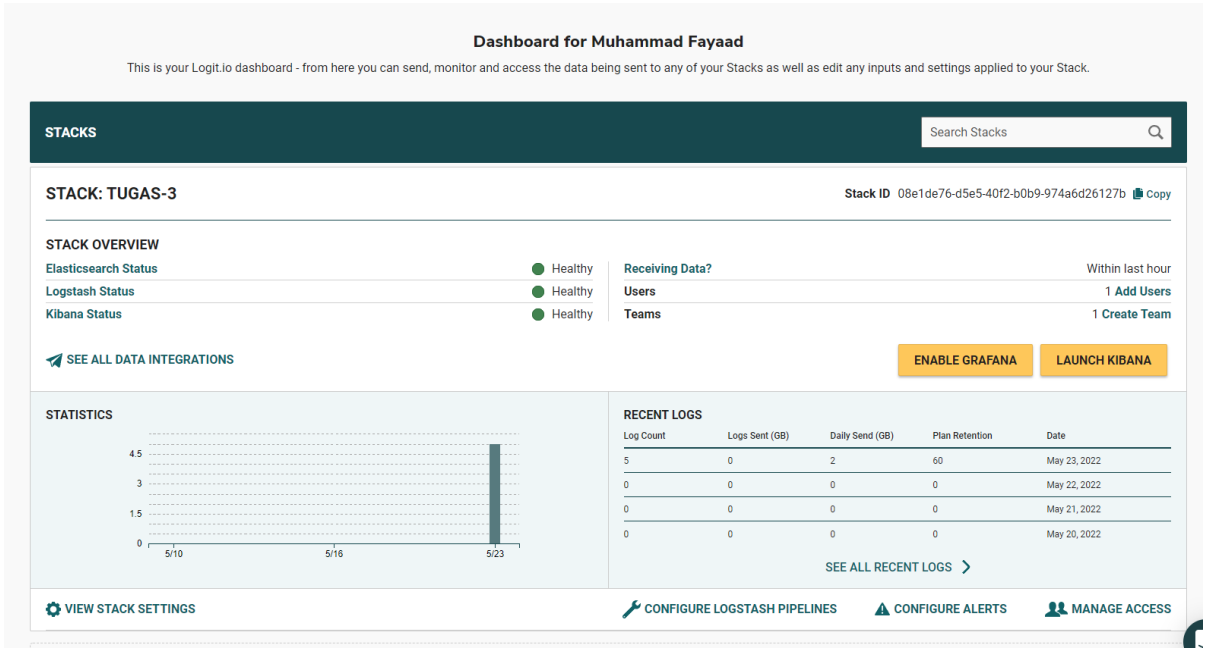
Dashboard for Muhammad Fayaad

This is your Logit.io dashboard - from here you can send, monitor and access the data being sent to any of your Stacks as well as edit any inputs and settings applied to your Stack.

STACKS

Search Stacks

STACK: TUGAS-3

Stack ID 08e1de76-d5e5-40f2-b0b9-974a6d26127b Copy

STACK OVERVIEW

| | |
|---|---|
| Elasticsearch Status | Healthy |
| Logstash Status | Healthy |
| Kibana Status | Healthy |

| | |
|---|---|
| Receiving Data? | Within last hour |
| Users | 1 Add Users |
| Teams | 1 Create Team |

SEE ALL DATA INTEGRATIONS

ENABLE GRAFANA

LAUNCH KIBANA

STATISTICS

4.5
3
1.5
0
5/10
5/16
5/23

RECENT LOGS

| Log Count | Logs Sent (GB) | Daily Send (GB) | Plan Retention | Date |
|---|---|---|---|---|
| 5 | 0 | 2 | 60 | May 23, 2022 |
| 0 | 0 | 0 | 0 | May 22, 2022 |
| 0 | 0 | 0 | 0 | May 21, 2022 |
| 0 | 0 | 0 | 0 | May 20, 2022 |

SEE ALL RECENT LOGS

VIEW STACK SETTINGS

CONFIGURE LOGSTASH PIPELINES

CONFIGURE ALERTS

MANAGE ACCESS